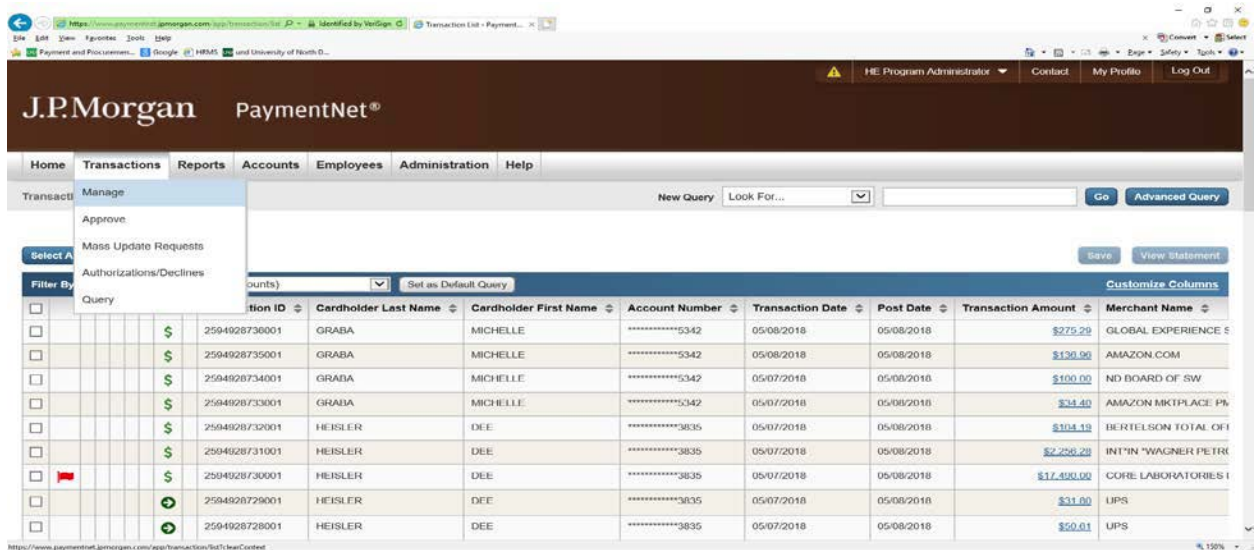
https://www.paymentnet.jpmorgan.com/app/transaction/list Identified by VeriSign Transaction List - Payment... ×
File Edit View Favorites Tools Help
Payment and Procuremen... Google HRMS und University of North D...
Convert Select

HE Program Administrator Contact My Profile Log Out

J.P.Morgan PaymentNet®

Home Transactions Reports Accounts Employees Administration Help

Transacti Manage
Approve
Mass Update Requests
Authorizations/Declines
Query

New Query Look For... Go Advanced Query

Select A
Save View Statement
Filter By ounts) Set as Default Query Customize Columns

| | | tion ID | Cardholder Last Name | Cardholder First Name | Account Number | Transaction Date | Post Date | Transaction Amount | Merchant Name |
|---|---|---|---|---|---|---|---|---|---|
| | $ | 2594928736001 | GRABA | MICHELLE | ************5342 | 05/08/2018 | 05/08/2018 | $275.29 | GLOBAL EXPERIENCE S |
| | $ | 2594928735001 | GRABA | MICHELLE | ************5342 | 05/08/2018 | 05/08/2018 | $136.96 | AMAZON.COM |
| | $ | 2594928734001 | GRABA | MICHELLE | ************5342 | 05/07/2018 | 05/08/2018 | $100.00 | ND BOARD OF SW |
| | $ | 2594928733001 | GRABA | MICHELLE | ************5342 | 05/07/2018 | 05/08/2018 | $34.40 | AMAZON MKTPLACE PM |
| | $ | 2594928732001 | HEISLER | DEE | ************3835 | 05/07/2018 | 05/08/2018 | $104.19 | BERTELSON TOTAL OFI |
| | $ | 2594928731001 | HEISLER | DEE | ************3835 | 05/07/2018 | 05/08/2018 | $2,256.28 | INT*IN *WAGNER PETRO |
| | $ | 2594928730001 | HEISLER | DEE | ************3835 | 05/07/2018 | 05/08/2018 | $17,490.00 | CORE LABORATORIES I |
| | | 2594928729001 | HEISLER | DEE | ************3835 | 05/07/2018 | 05/08/2018 | $31.80 | UPS |
| | | 2594928728001 | HEISLER | DEE | ************3835 | 05/07/2018 | 05/08/2018 | $50.61 | UPS |

https://www.paymentnet.jpmorgan.com/app/transaction/list?clearContext
150%